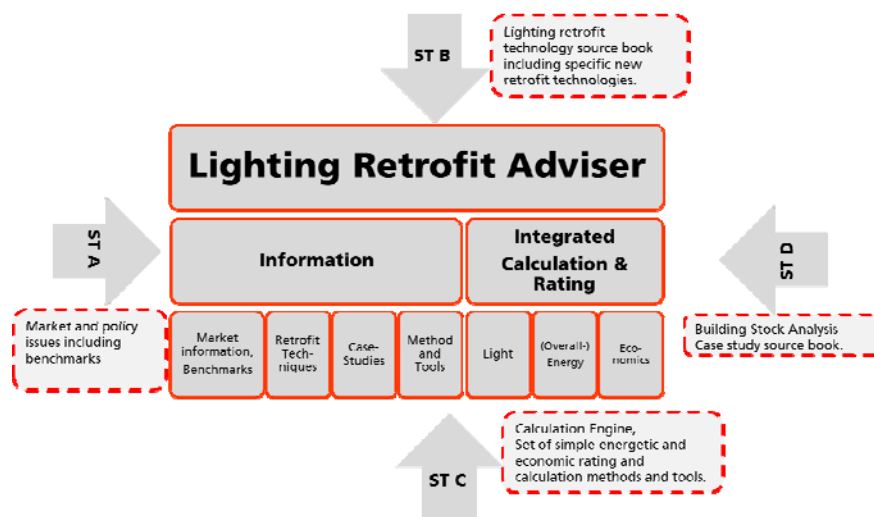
ST B

Lighting retrofit technology source book including specific new retrofit technologies.

Lighting Retrofit Adviser

ST A

Information

Integrated Calculation & Rating

ST D

Market and policy issues including benchmarks

Market information, Benchmarks

Retrofit Techniques

Case-Studies

Method and Tools

Light

(Overall-) Energy

Economics

Building Stock Analysis
Case study source book.

Calculation Engine,
Set of simple energetic and economic rating and calculation methods and tools.

ST C